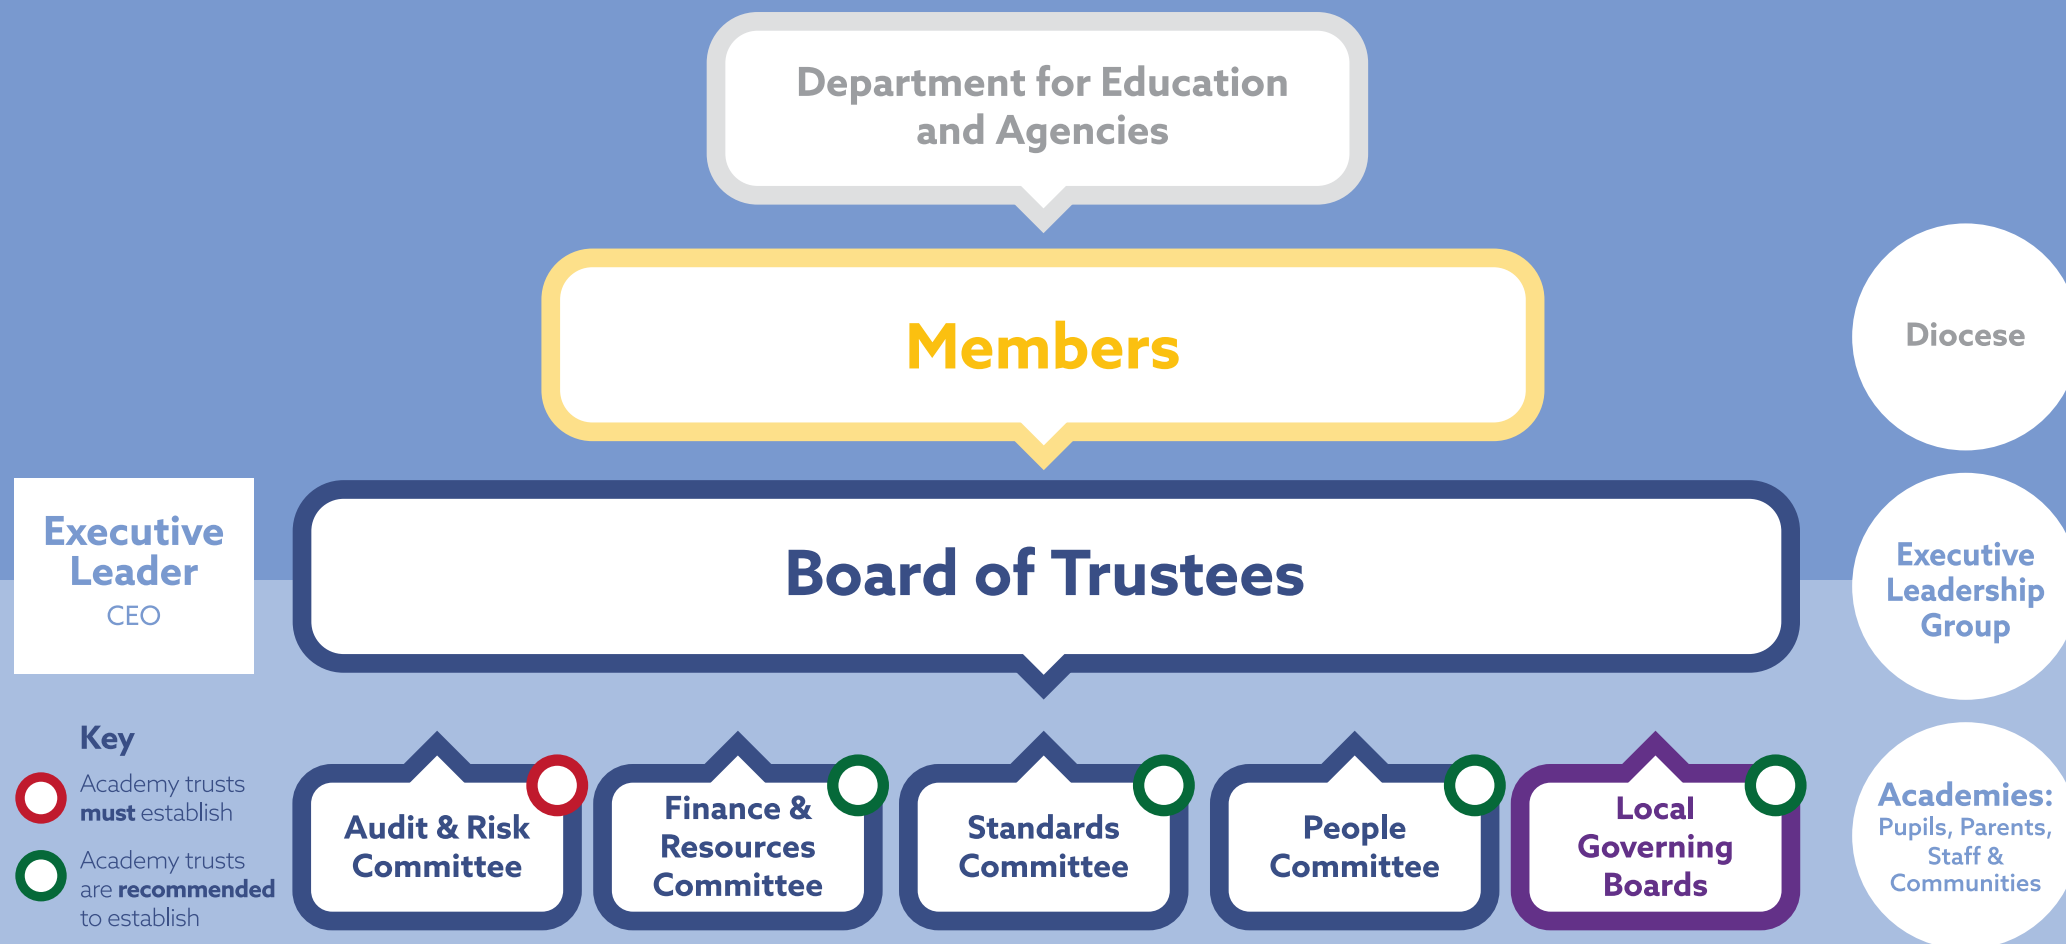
Department for Education and Agencies

Members

Diocese

Executive Leader
CEO

Board of Trustees

Executive Leadership Group

Key

Academy trusts **must** establish

Academy trusts are **recommended** to establish

Audit & Risk Committee

Finance & Resources Committee

Standards Committee

People Committee

Local Governing Boards

Academies:
Pupils, Parents, Staff & Communities